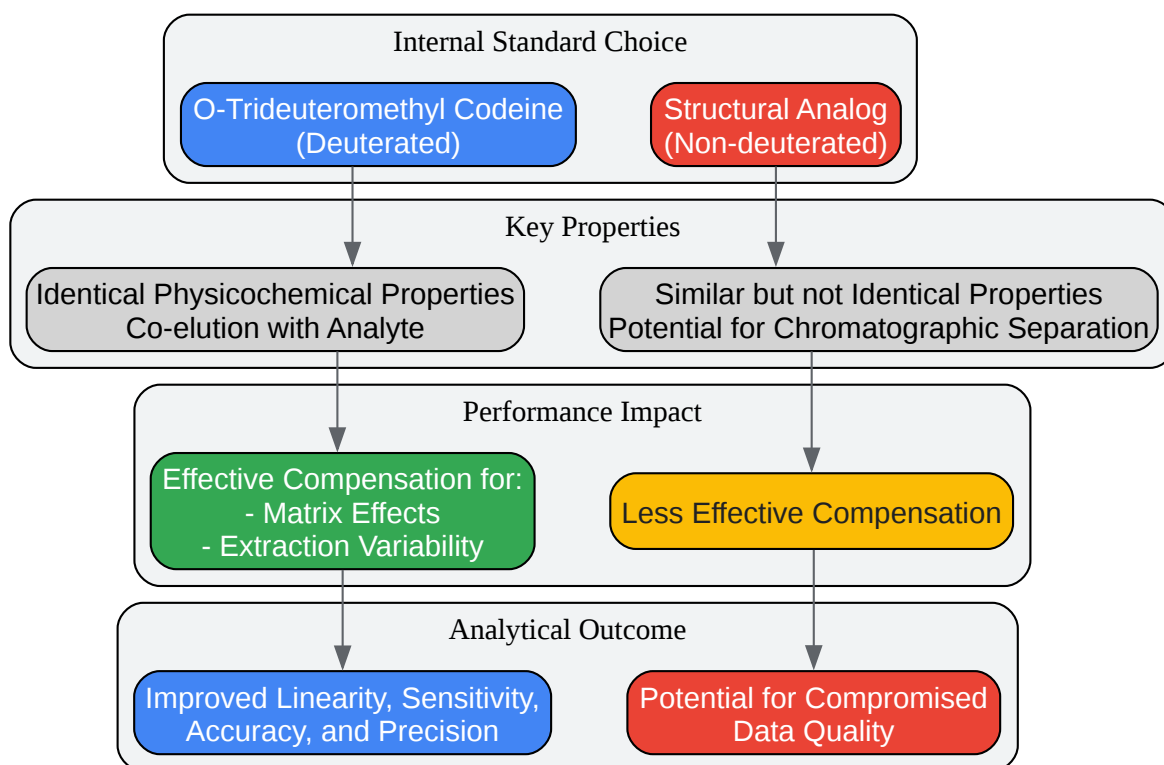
Internal Standard Choice

O-Trideuteromethyl Codeine
(Deuterated)

Structural Analog
(Non-deuterated)

Key Properties

Identical Physicochemical Properties
Co-elution with Analyte

Similar but not Identical Properties
Potential for Chromatographic Separation

Performance Impact

Effective Compensation for:
- Matrix Effects
- Extraction Variability

Less Effective Compensation

Analytical Outcome

Improved Linearity, Sensitivity,
Accuracy, and Precision

Potential for Compromised
Data Quality